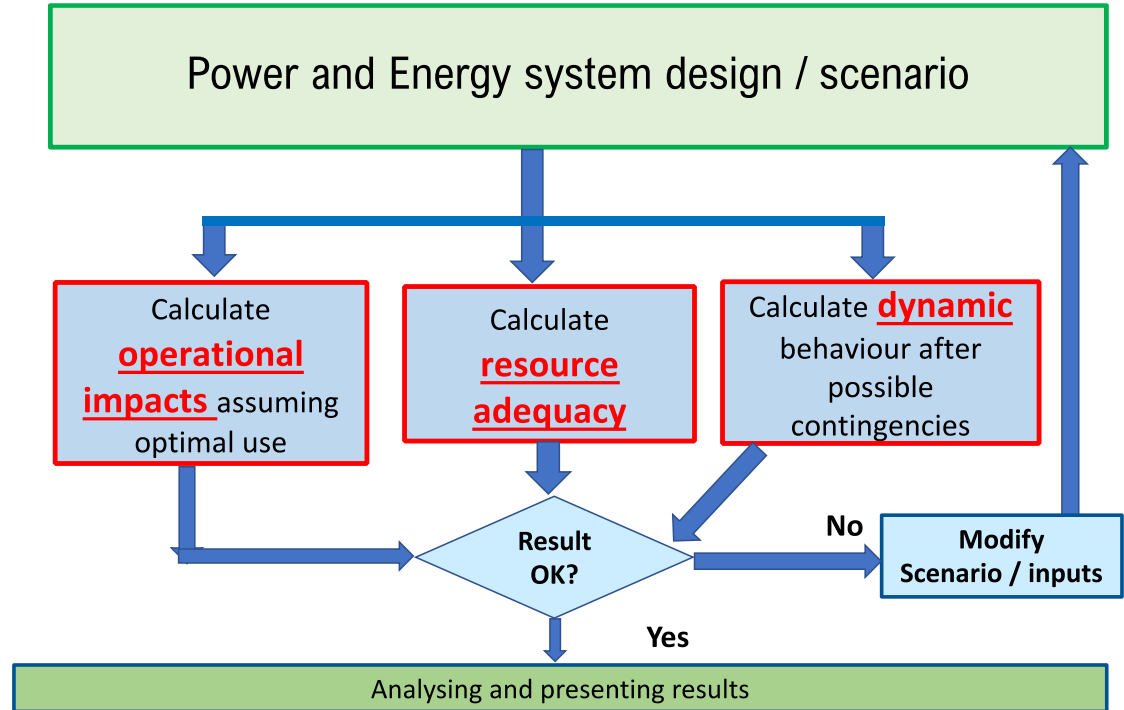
Power and Energy system design / scenario

Calculate operational impacts assuming optimal use

Calculate resource adequacy

Calculate dynamic behaviour after possible contingencies

Result OK?

No

Modify Scenario / inputs

Yes

Analysing and presenting results